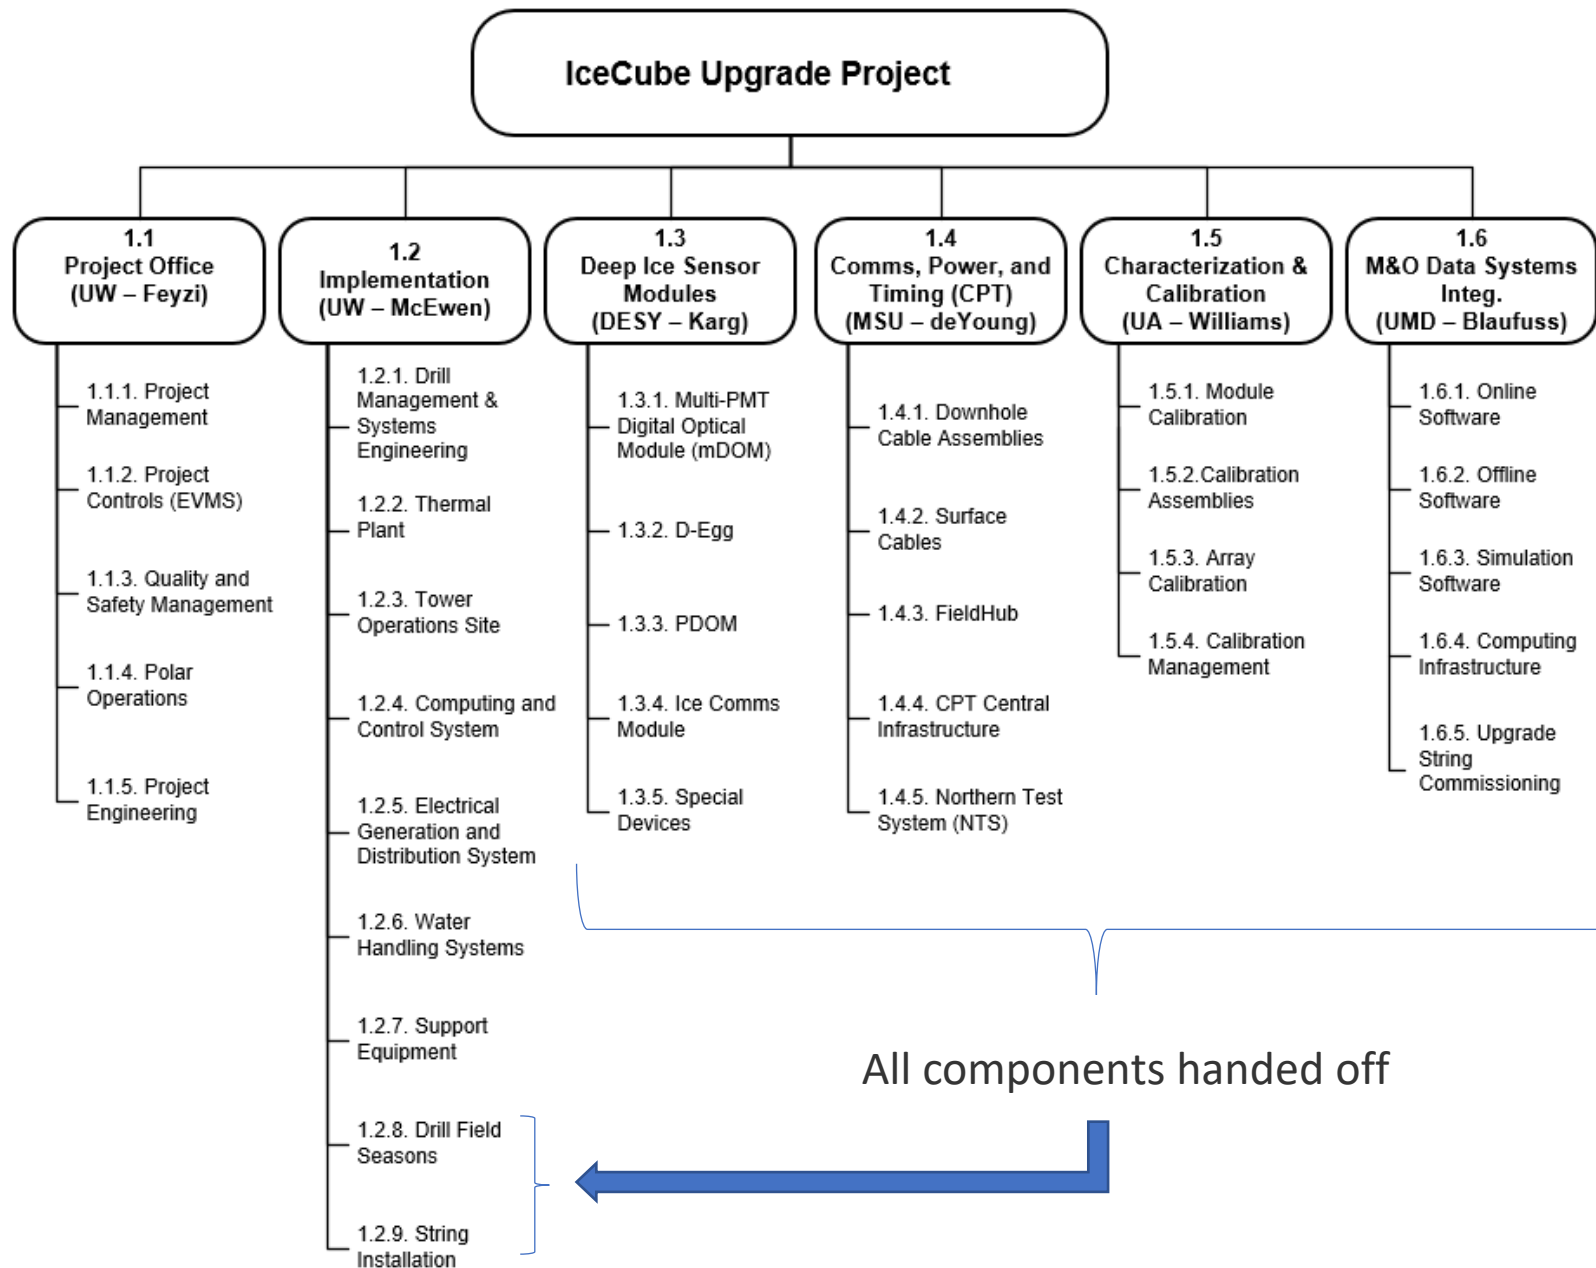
IceCube Upgrade Project

1.1
Project Office
(UW – Feyzi)

1.1.1. Project Management

1.1.2. Project Controls (EVMS)

1.1.3. Quality and Safety Management

1.1.4. Polar Operations

1.1.5. Project Engineering

1.2
Implementation
(UW – McEwen)

1.2.1. Drill Management & Systems Engineering

1.2.2. Thermal Plant

1.2.3. Tower Operations Site

1.2.4. Computing and Control System

1.2.5. Electrical Generation and Distribution System

1.2.6. Water Handling Systems

1.2.7. Support Equipment

1.2.8. Drill Field Seasons

1.2.9. String Installation

1.3
Deep Ice Sensor Modules
(DESY – Karg)

1.3.1. Multi-PMT Digital Optical Module (mDOM)

1.3.2. D-Egg

1.3.3. PDOM

1.3.4. Ice Comms Module

1.3.5. Special Devices

1.4
Comms, Power, and Timing (CPT)
(MSU – deYoung)

1.4.1. Downhole Cable Assemblies

1.4.2. Surface Cables

1.4.3. FieldHub

1.4.4. CPT Central Infrastructure

1.4.5. Northern Test System (NTS)

1.5
Characterization & Calibration
(UA – Williams)

1.5.1. Module Calibration

1.5.2.Calibration Assemblies

1.5.3. Array Calibration

1.5.4. Calibration Management

1.6
M&O Data Systems Integ.
(UMD – Blaufuss)

1.6.1. Online Software

1.6.2. Offline Software

1.6.3. Simulation Software

1.6.4. Computing Infrastructure

1.6.5. Upgrade String Commissioning

All components handed off